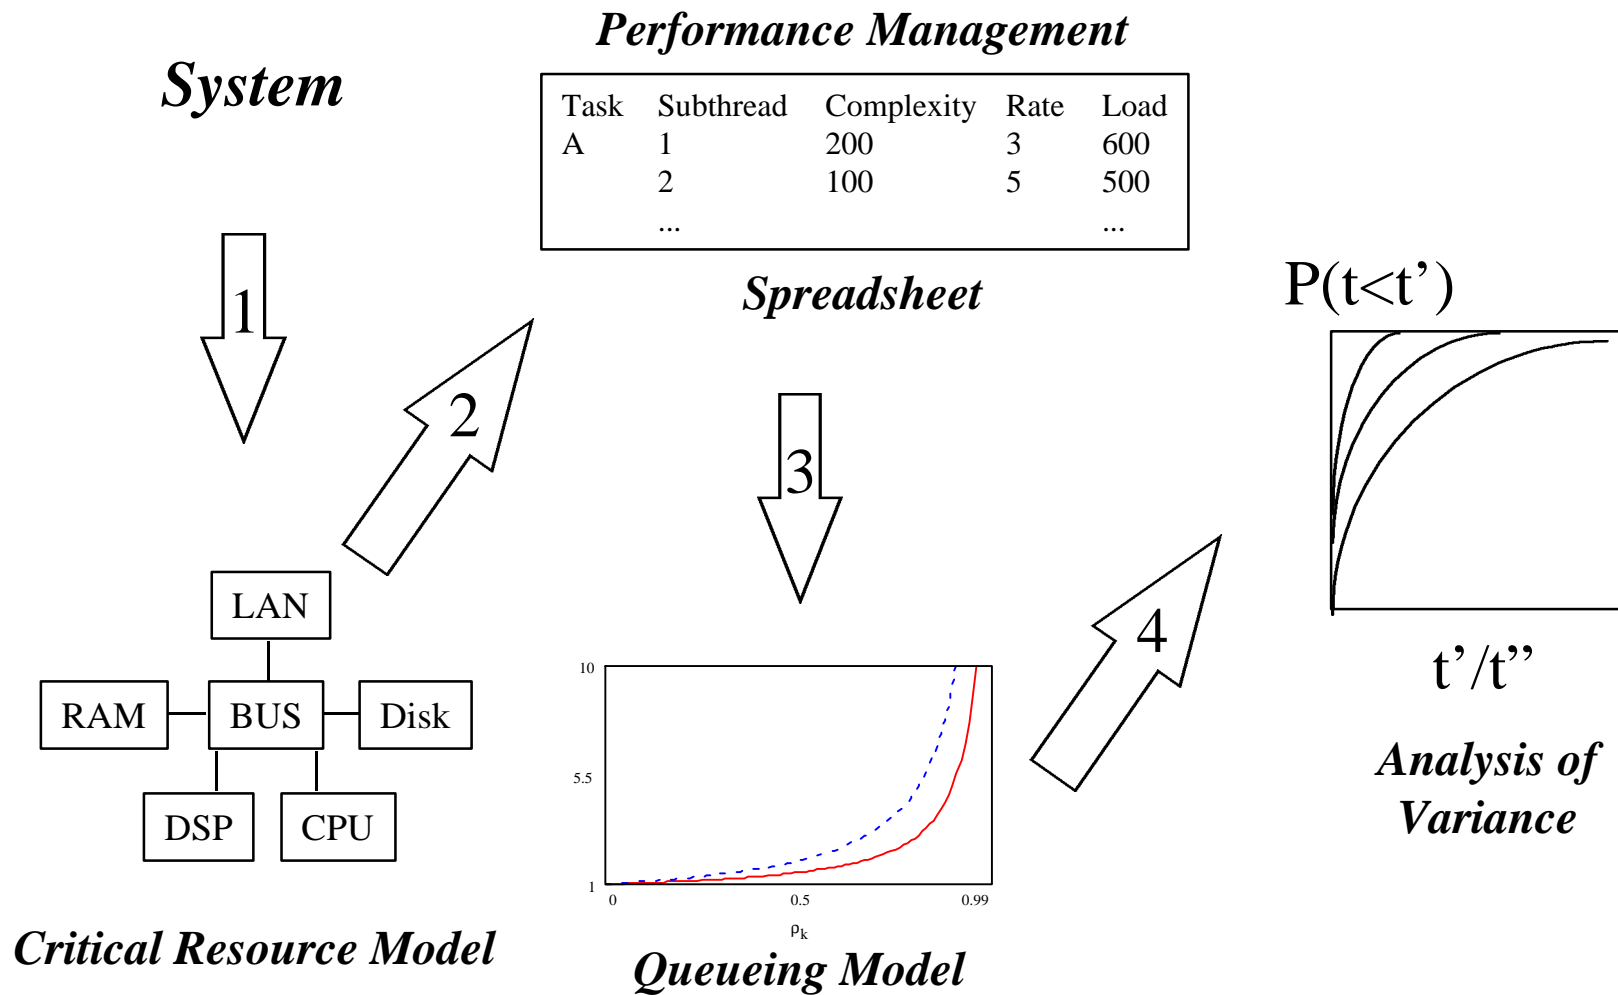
Performance Management

System

| Task | Subthread | Complexity | Rate | Load |
|---|---|---|---|---|
| A | 1 | 200 | 3 | 600 |
| | 2 | 100 | 5 | 500 |
| | ... | | | ... |

Spreadsheet

1

2

3

4

P(t<t')

t'/t''

Analysis of Variance

LAN

RAM

BUS

Disk

DSP

CPU

Critical Resource Model

10

5.5

1

0

0.5

0.99

$\rho_k$

Queueing Model